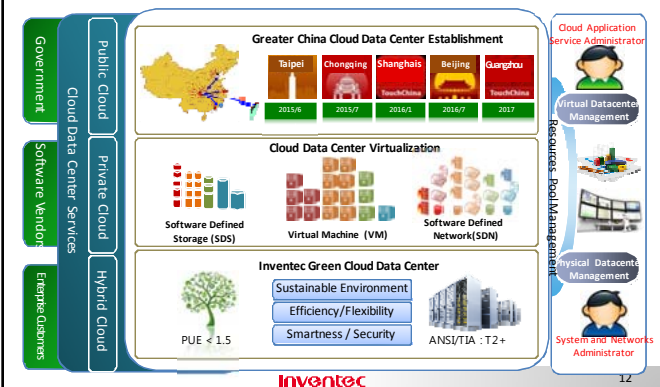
Government

Software Vendors

Enterprise Customers

Cloud Data Center Services

Public Cloud

Private Cloud

Hybrid Cloud

Greater China Cloud Data Center Establishment

Taipei
Chongqing
Shanghais
TouchChina
Beijing
Guangzhou
TouchChina

2015/6
2015/7
2016/1
2016/7
2017

Cloud Data Center Virtualization

Software Defined Storage (SDS)

Virtual Machine (VM)

Software Defined Network(SDN)

Inventec Green Cloud Data Center

Sustainable Environment

Efficiency/Flexibility

Smartness / Security

PUE < 1.5

ANSI/TIA : T2+

Cloud Application Service Administrator

Virtual Datacenter Management

Resources Pool Management

Physical Datacenter Management

System and Networks Administrator

Inventec

12